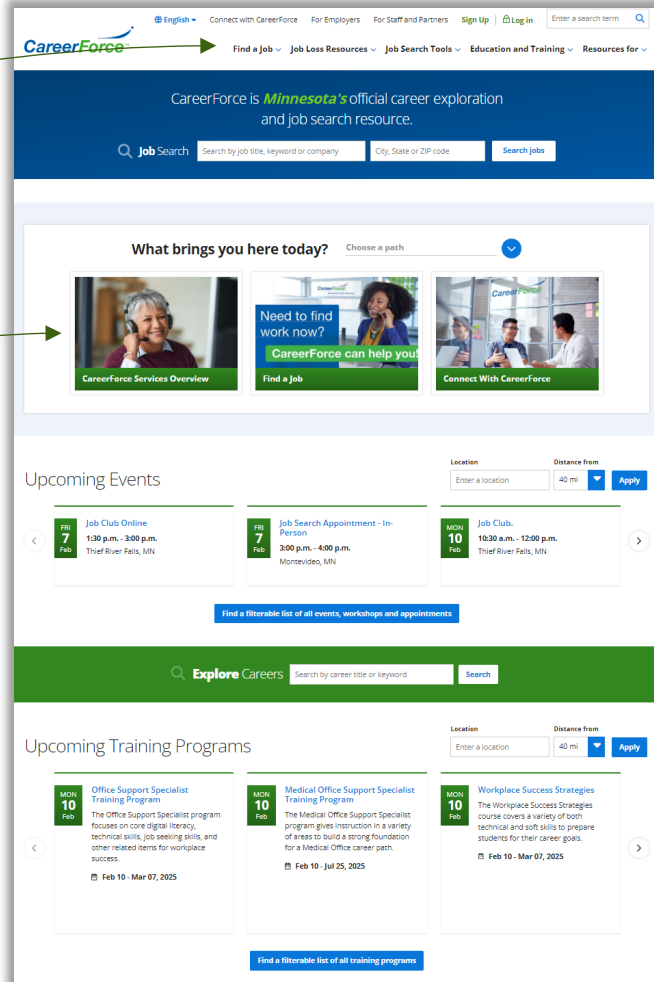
English Connect with CareerForce For Employers For Staff and Partners Sign Up Log in Enter a search term

CareerForce

Find a Job Job Loss Resources Job Search Tools Education and Training Resources for

CareerForce is Minnesota's official career exploration and job search resource.

Job Search Search by job title, keyword or company City, State or ZIP code Search jobs

What brings you here today? Choose a path

CareerForce Services Overview

Need to find work now? CareerForce can help you!

Find a Job

CareerForce

Connect With CareerForce

Upcoming Events

Location Enter a location Distance from 40 mi Apply

FRI 7 Feb Job Club Online 1:30 p.m. - 3:00 p.m. Thief River Falls, MN

FRI 7 Feb Job Search Appointment - In-Person 3:00 p.m. - 4:00 p.m. Montevideo, MN

MON 10 Feb Job Club. 10:30 a.m. - 12:00 p.m. Thief River Falls, MN

Find a filterable list of all events, workshops and appointments

Explore Careers Search by career title or keyword Search

Upcoming Training Programs

Location Enter a location Distance from 40 mi Apply

MON 10 Feb Office Support Specialist Training Program
The Office Support Specialist program focuses on core digital literacy, technical skills, job seeking skills, and other related items for workplace success.
Feb 10 - Mar 07, 2025

MON 10 Feb Medical Office Support Specialist Training Program
The Medical Office Support Specialist program gives instruction in a variety of areas to build a strong foundation for a Medical Office career path.
Feb 10 - Jul 25, 2025

MON 10 Feb Workplace Success Strategies
The Workplace Success Strategies course covers a variety of both technical and soft skills to prepare students for their career goals.
Feb 10 - Mar 07, 2025

Find a filterable list of all training programs